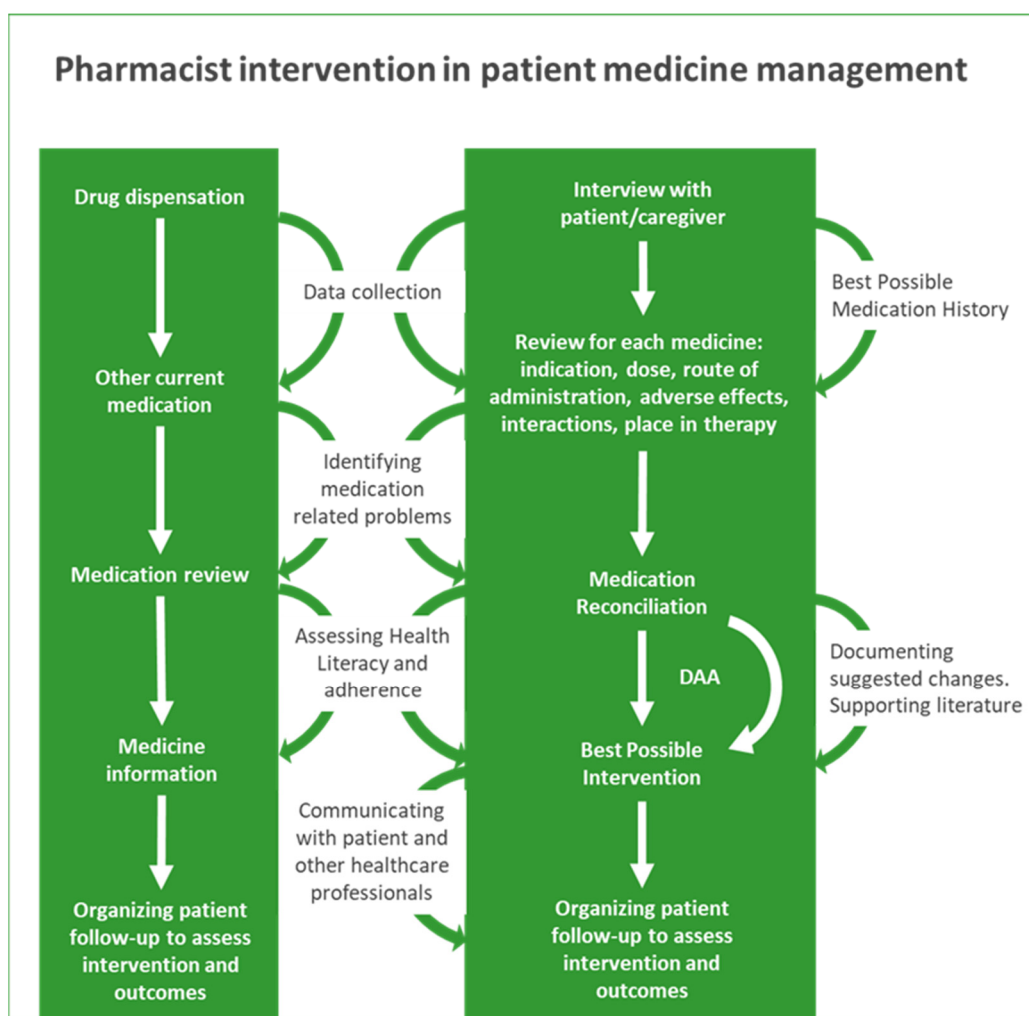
Pharmacist intervention in patient medicine management

Drug dispensation

Other current medication

Medication review

Medicine information

Organizing patient follow-up to assess intervention and outcomes

Data collection

Identifying medication related problems

Assessing Health Literacy and adherence

Communicating with patient and other healthcare professionals

Interview with patient/caregiver

Review for each medicine: indication, dose, route of administration, adverse effects, interactions, place in therapy

Medication Reconciliation

DAA

Best Possible Intervention

Organizing patient follow-up to assess intervention and outcomes

Best Possible Medication History

Documenting suggested changes. Supporting literature